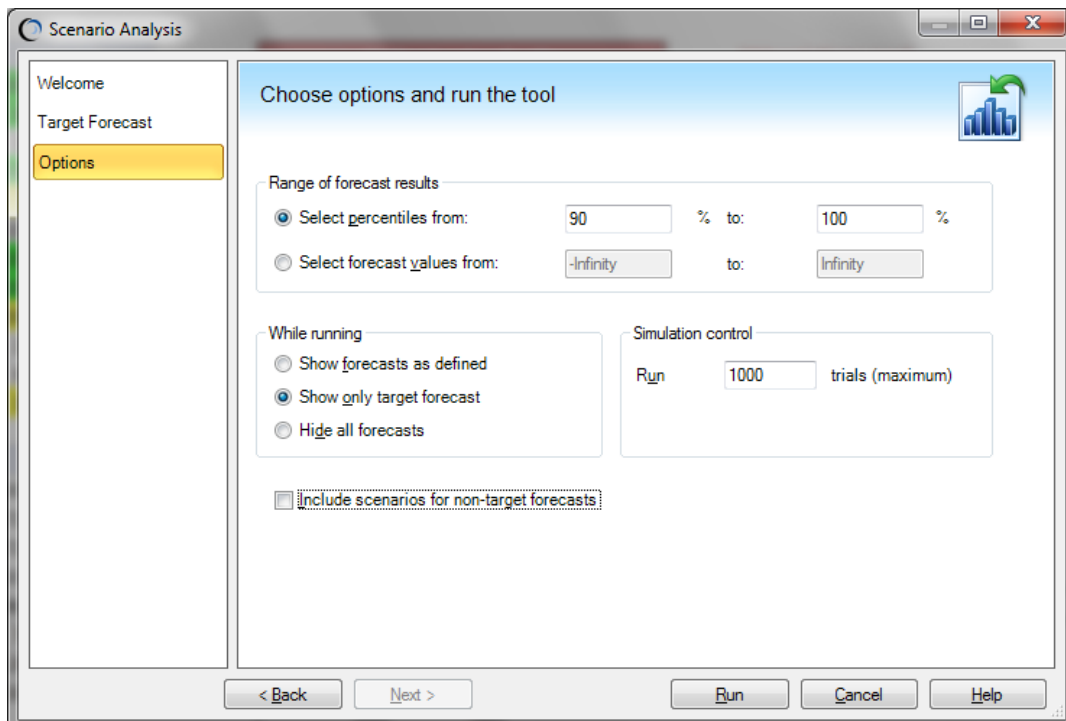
Scenario Analysis

Welcome
Target Forecast
Options

Choose options and run the tool

Range of forecast results
Select percentiles from: 90 % to: 100 %
Select forecast values from: -Infinity to: Infinity

While running
Show forecasts as defined
Show only target forecast
Hide all forecasts

Simulation control
Run 1000 trials (maximum)

Include scenarios for non-target forecasts

< Back
Next >
Run
Cancel
Help